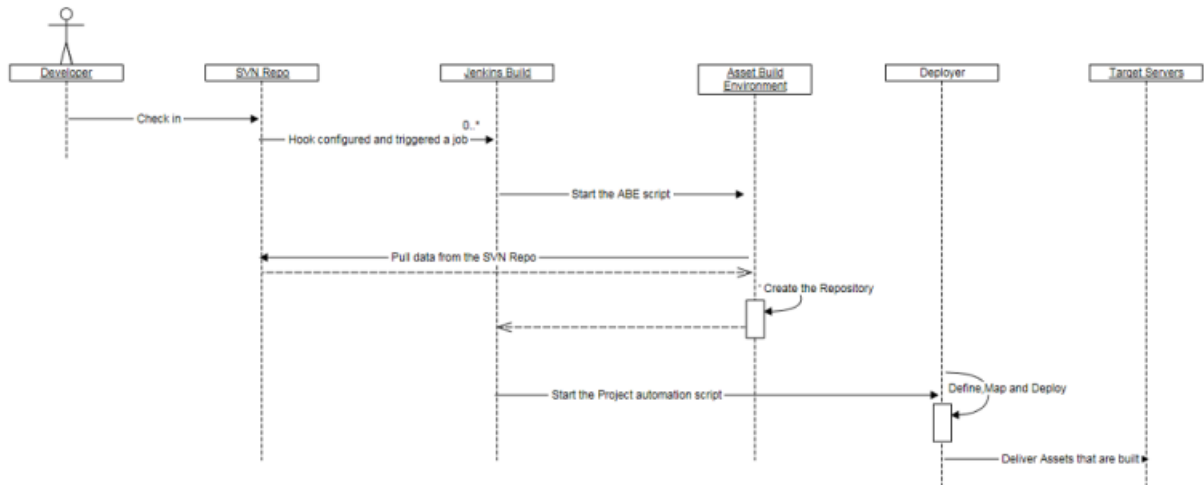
Developer

SVN Repo

Jenkins Build

Asset Build Environment

Deployer

Target Servers

Check in

0..*

Hook configured and triggered a job

Start the ABE script

Pull data from the SVN Repo

Create the Repository

Start the Project automation script

Define,Map and Deploy

Deliver Assets that are built